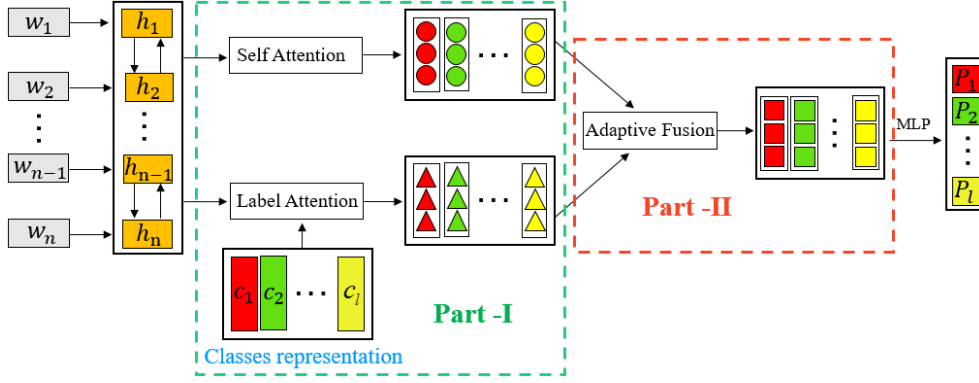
$w_1$

$w_2$

$\vdots$

$w_{n-1}$

$w_n$

$h_1$

$h_2$

$\vdots$

$h_{n-1}$

$h_n$

Self Attention

Label Attention

$c_1$ $c_2$ $\cdots$ $c_l$

Classes representation

Part -I

Adaptive Fusion

Part -II

MLP

$P_1$

$P_2$

$\vdots$

$P_l$